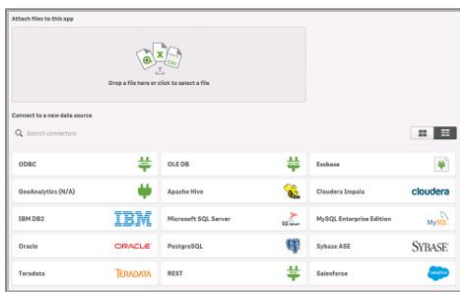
Attach files to this app

Drop a file here or click to select a file

Connect to a new data source

Search connectors

| | | |
|---|---|---|
| ODBC | OLE DB | Essbase |
| GeoAnalytics (N/A) | Apache Hive | Cloudera Impala cloudera |
| IBM DB2 IBM | Microsoft SQL Server | MySQL Enterprise Edition MySQL |
| Oracle ORACLE | PostgreSQL | Sybase ASE SYBASE |
| Teradata TERADATA | REST | Salesforce salesforce |